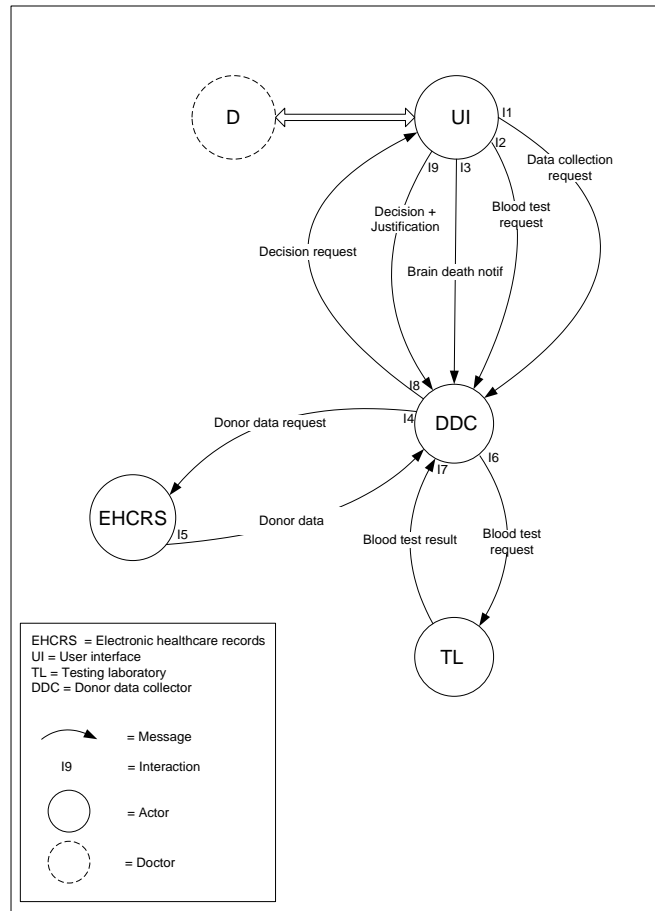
D

UI

I1

I2

I9

I3

Data collection request

Blood test request

Decision + Justification

Decision request

Brain death notif

I8

DDC

I4

Donor data request

I6

I7

EHCRS

I5

Donor data

Blood test result

Blood test request

TL

EHCRS = Electronic healthcare records
UI = User interface
TL = Testing laboratory
DDC = Donor data collector

= Message

I9 = Interaction

= Actor

= Doctor